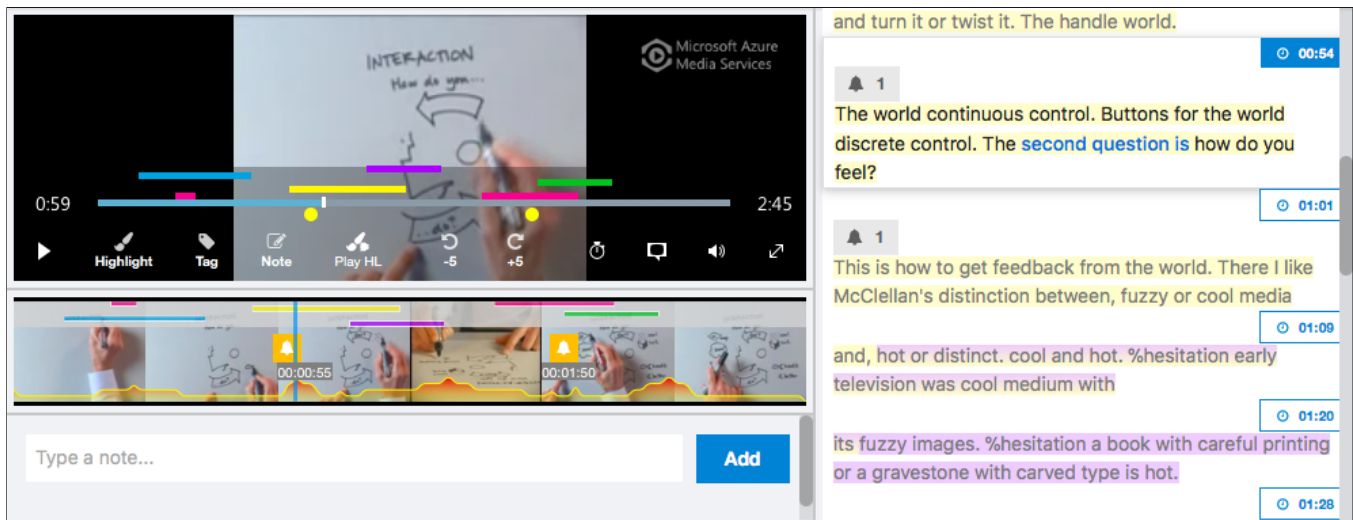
INTERACTION
How do you...

Microsoft Azure Media Services

0:59

2:45

Highlight
Tag
Note
Play HL
-5
+5

00:00:55
00:01:50

Type a note...

Add

and turn it or twist it. The handle world.

00:54

1

The world continuous control. Buttons for the world discrete control. The second question is how do you feel?

01:01

1

This is how to get feedback from the world. There I like McClellan's distinction between, fuzzy or cool media

01:09

and, hot or distinct. cool and hot. %hesitation early television was cool medium with

01:20

its fuzzy images. %hesitation a book with careful printing or a gravestone with carved type is hot.

01:28